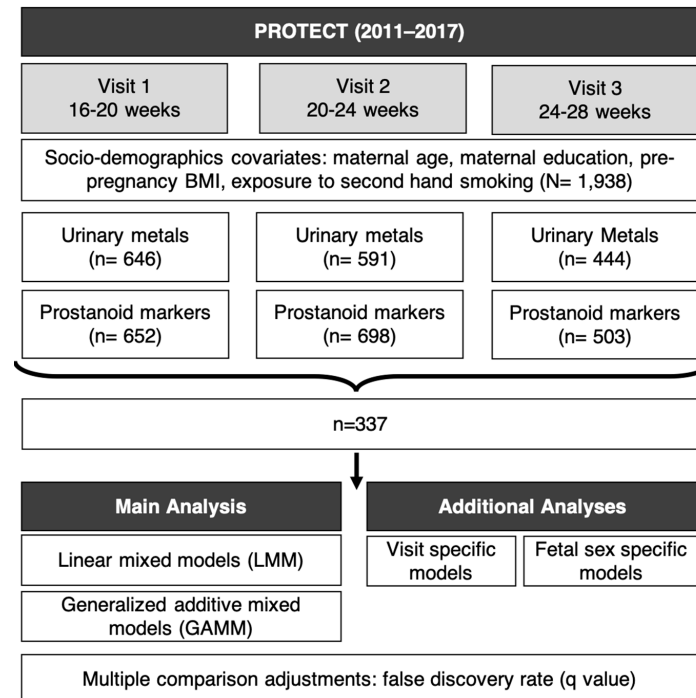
PROTECT (2011–2017)

Visit 1
16-20 weeks

Visit 2
20-24 weeks

Visit 3
24-28 weeks

Socio-demographics covariates: maternal age, maternal education, pre-pregnancy BMI, exposure to second hand smoking (N= 1,938)

Urinary metals
(n= 646)

Urinary metals
(n= 591)

Urinary Metals
(n= 444)

Prostanoid markers
(n= 652)

Prostanoid markers
(n= 698)

Prostanoid markers
(n= 503)

n=337

Main Analysis

Additional Analyses

Linear mixed models (LMM)

Visit specific models

Fetal sex specific models

Generalized additive mixed models (GAMM)

Multiple comparison adjustments: false discovery rate (q value)